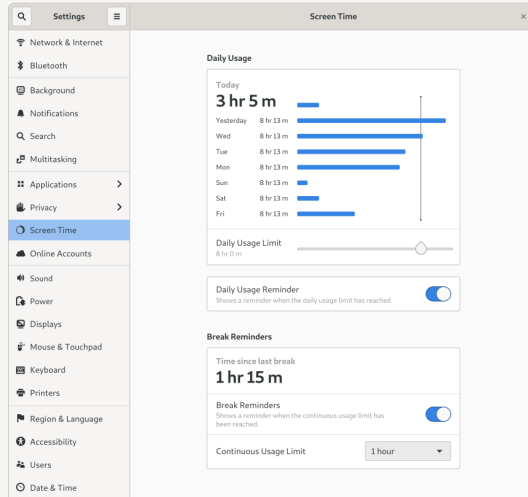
Settings

Screen Time

Network & Internet
Bluetooth
Background
Notifications
Search
Multitasking
Applications
Privacy
Screen Time
Online Accounts
Sound
Power
Displays
Mouse & Touchpad
Keyboard
Printers
Region & Language
Accessibility
Users
Date & Time

Daily Usage

Today
3 hr 5 m

| | |
|---|---|
| Yesterday | 8 hr 13 m |
| Wed | 8 hr 13 m |
| Tue | 8 hr 13 m |
| Mon | 8 hr 13 m |
| Sun | 8 hr 13 m |
| Sat | 8 hr 13 m |
| Fri | 8 hr 13 m |

Daily Usage Limit
8 hr 0 m

Daily Usage Reminder
Shows a reminder when the daily usage limit has reached.

Break Reminders

Time since last break
1 hr 15 m

Break Reminders
Shows a reminder when the continuous usage limit has been reached.

Continuous Usage Limit
1 hour